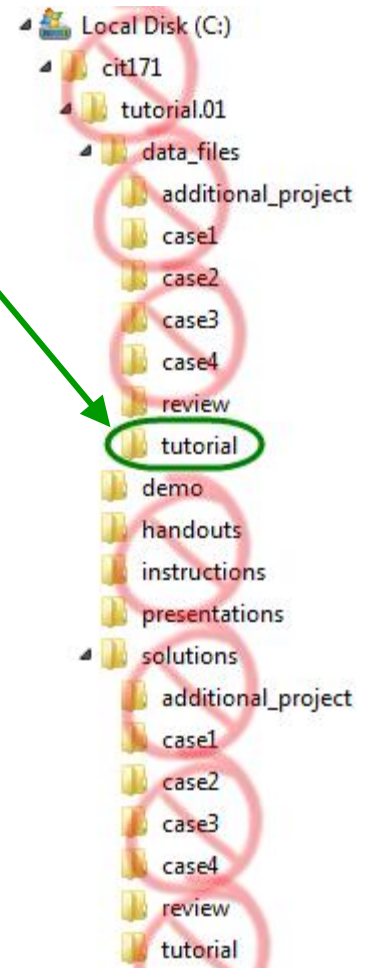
Local Disk (C:)
cit171
tutorial.01
data_files
additional_project
case1
case2
case3
case4
review
tutorial
demo
handouts
instructions
presentations
solutions
additional_project
case1
case2
case3
case4
review
tutorial